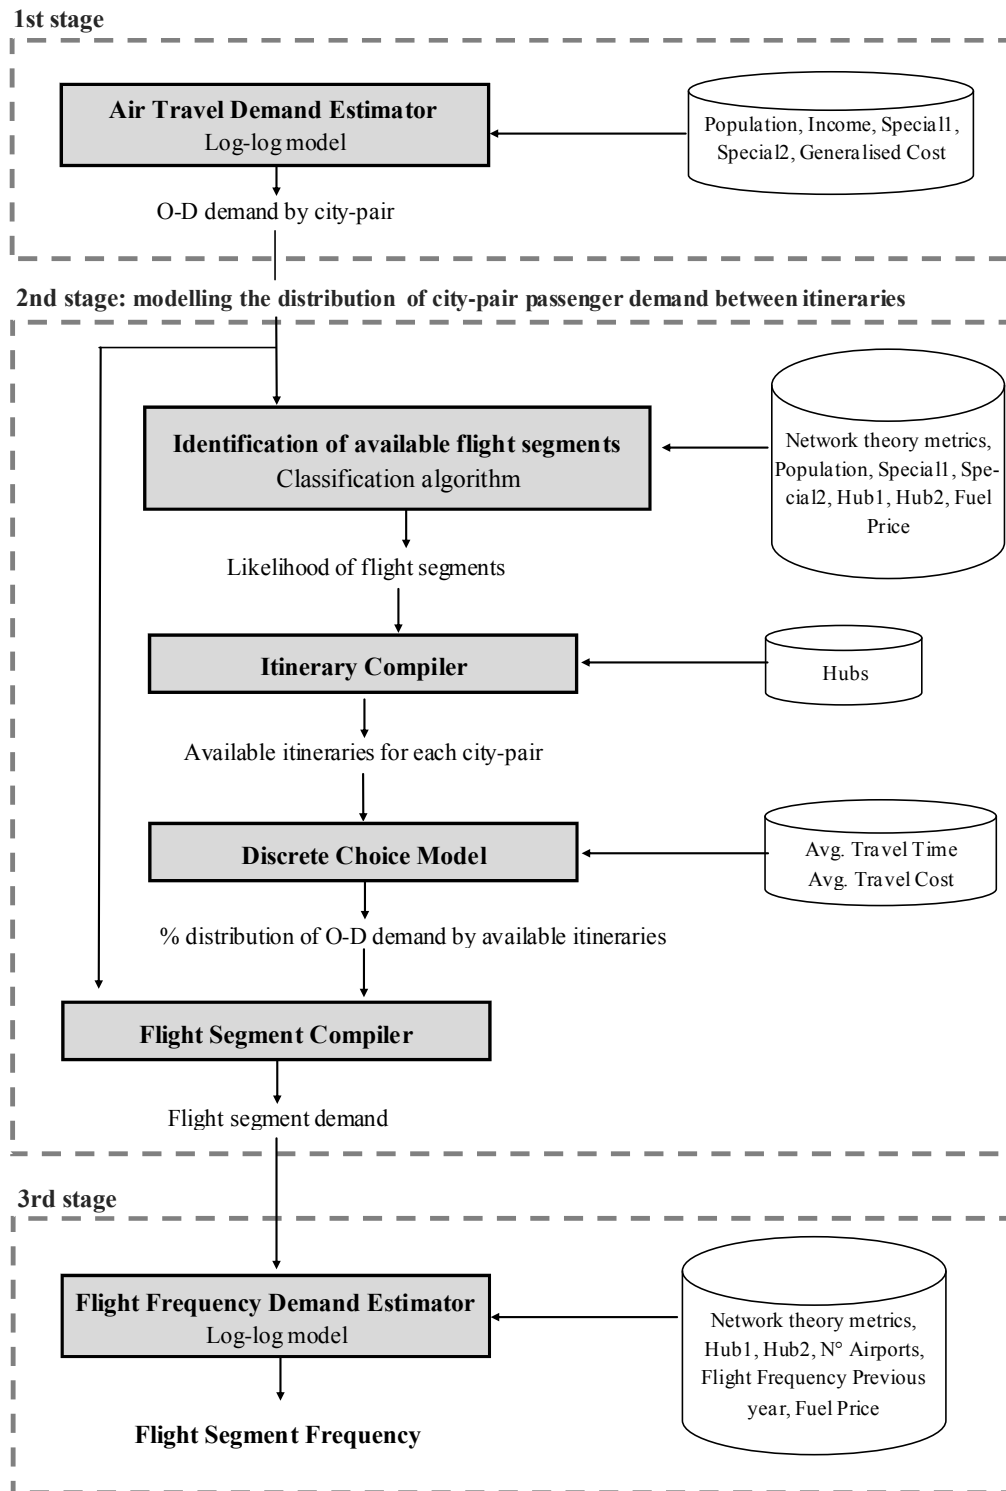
1st stage

Air Travel Demand Estimator
Log-log model

Population, Income, Special1, Special2, Generalised Cost

O-D demand by city-pair

2nd stage: modelling the distribution of city-pair passenger demand between itineraries

Identification of available flight segments
Classification algorithm

Network theory metrics, Population, Special1, Special2, Hub1, Hub2, Fuel Price

Likelihood of flight segments

Itinerary Compiler

Hubs

Available itineraries for each city-pair

Discrete Choice Model

Avg. Travel Time
Avg. Travel Cost

% distribution of O-D demand by available itineraries

Flight Segment Compiler

Flight segment demand

3rd stage

Flight Frequency Demand Estimator
Log-log model

Network theory metrics, Hub1, Hub2, N° Airports, Flight Frequency Previous year, Fuel Price

Flight Segment Frequency